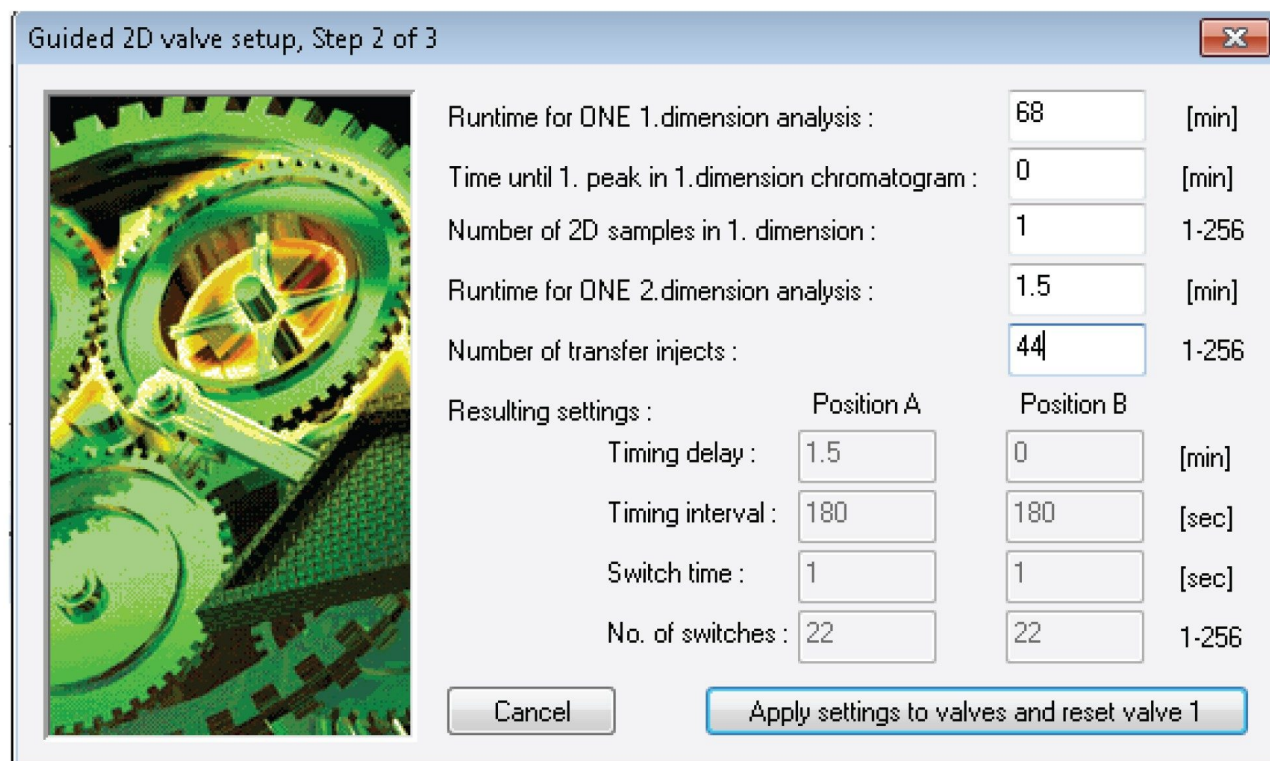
Guided 2D valve setup, Step 2 of 3

Runtime for ONE 1.dimension analysis : 68 [min]

Time until 1. peak in 1.dimension chromatogram : 0 [min]

Number of 2D samples in 1. dimension : 1 1-256

Runtime for ONE 2.dimension analysis : 1.5 [min]

Number of transfer injects : 44 1-256

Resulting settings :

| | Position A | Position B | |
|---|---|---|---|
| Timing delay : | 1.5 | 0 | [min] |
| Timing interval : | 180 | 180 | [sec] |
| Switch time : | 1 | 1 | [sec] |
| No. of switches : | 22 | 22 | 1-256 |

Cancel

Apply settings to valves and reset valve 1